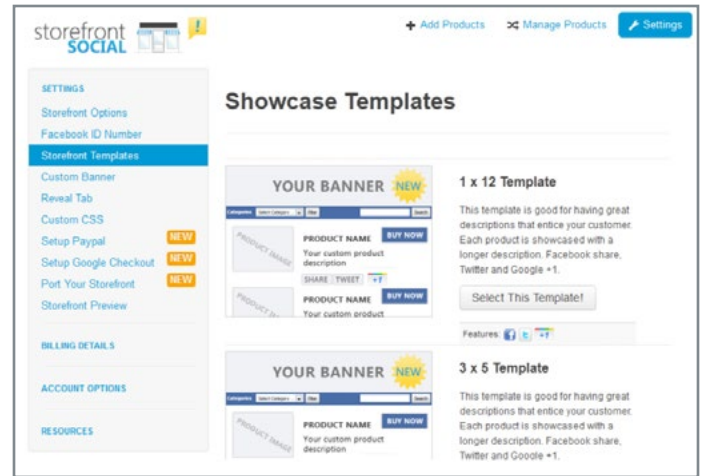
storefront SOCIAL

Add Products
Manage Products
Settings

SETTINGS
Storefront Options
Facebook ID Number
Storefront Templates
Custom Banner
Reveal Tab
Custom CSS
Setup Paypal NEW
Setup Google Checkout NEW
Port Your Storefront NEW
Storefront Preview

BILLING DETAILS

ACCOUNT OPTIONS

RESOURCES

Showcase Templates

YOUR BANNER NEW
Categories Select Category Filter Search
PRODUCT IMAGE
PRODUCT NAME BUY NOW
Your custom product description
SHARE TWEET +1
PRODUCT IMAGE
PRODUCT NAME BUY NOW
Your custom product

1 x 12 Template

This template is good for having great descriptions that entice your customer. Each product is showcased with a longer description. Facebook share, Twitter and Google +1.

Select This Template!

Features: +1

YOUR BANNER NEW
Categories Select Category Filter Search
PRODUCT IMAGE
PRODUCT NAME BUY NOW
Your custom product description

3 x 5 Template

This template is good for having great descriptions that entice your customer. Each product is showcased with a longer description. Facebook share, Twitter and Google +1.